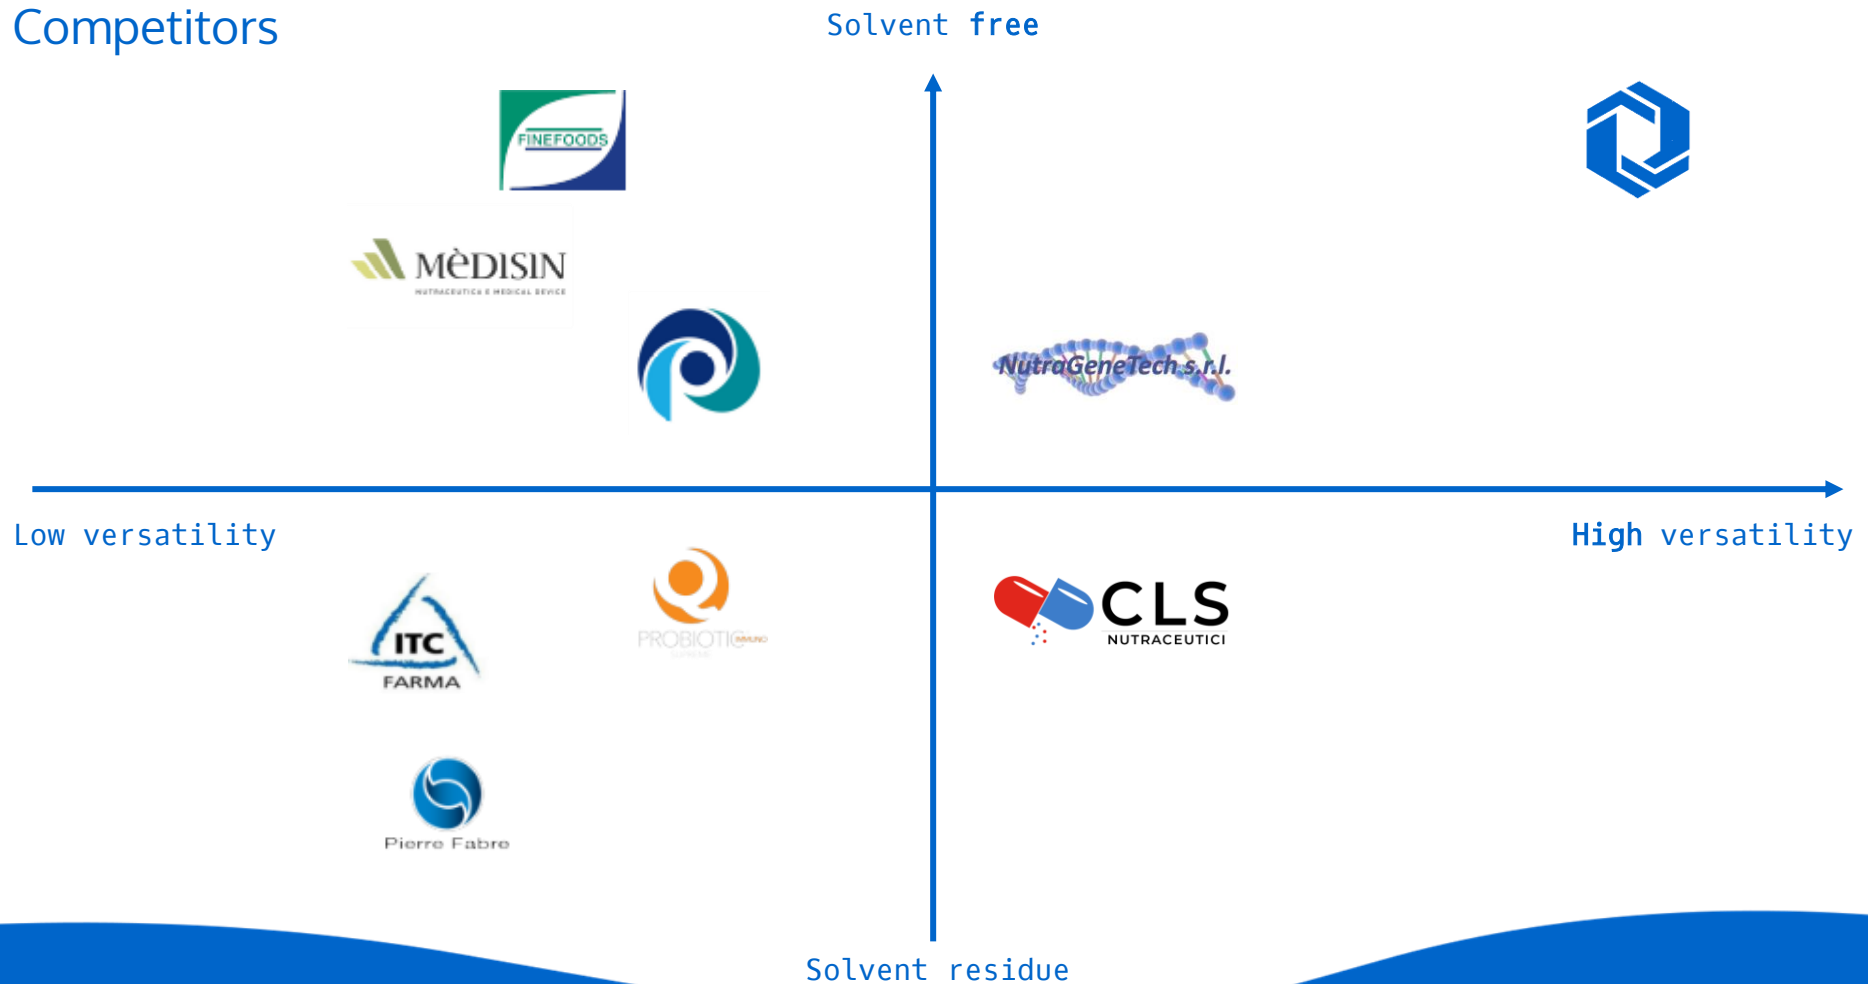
Competitors

Solvent **free**

FINEFOODS

MèDISIN
NUTRACEUTICA E MEDICAL DEVICE

NutraGeneTech s.r.l.

Low versatility

**High** versatility

ITC
FARMA

PROBIOTIC IMMUNO

CLS
NUTRACEUTICI

Pierre Fabre

Solvent residue